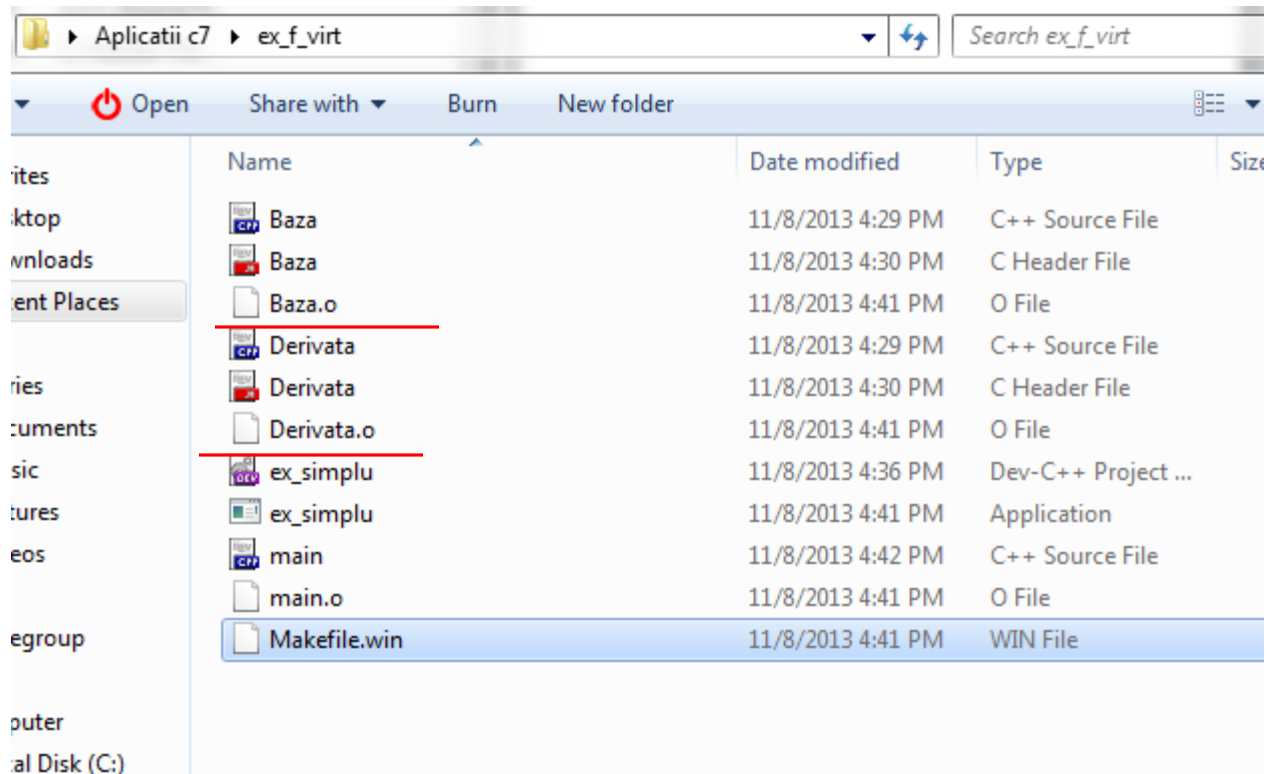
Aplicatii c7 ▸ ex_f_virt

Search ex_f_virt

Open Share with Burn New folder

rites
sktop
wnloads
cent Places

ries
cuments
sic
tures
eos

egroup

puter
cal Disk (C:)

| Name | Date modified | Type | Size |
|---|---|---|---|
| Baza | 11/8/2013 4:29 PM | C++ Source File | |
| Baza | 11/8/2013 4:30 PM | C Header File | |
| Baza.o | 11/8/2013 4:41 PM | O File | |
| Derivata | 11/8/2013 4:29 PM | C++ Source File | |
| Derivata | 11/8/2013 4:30 PM | C Header File | |
| Derivata.o | 11/8/2013 4:41 PM | O File | |
| ex_simplu | 11/8/2013 4:36 PM | Dev-C++ Project ... | |
| ex_simplu | 11/8/2013 4:41 PM | Application | |
| main | 11/8/2013 4:42 PM | C++ Source File | |
| main.o | 11/8/2013 4:41 PM | O File | |
| Makefile.win | 11/8/2013 4:41 PM | WIN File | |